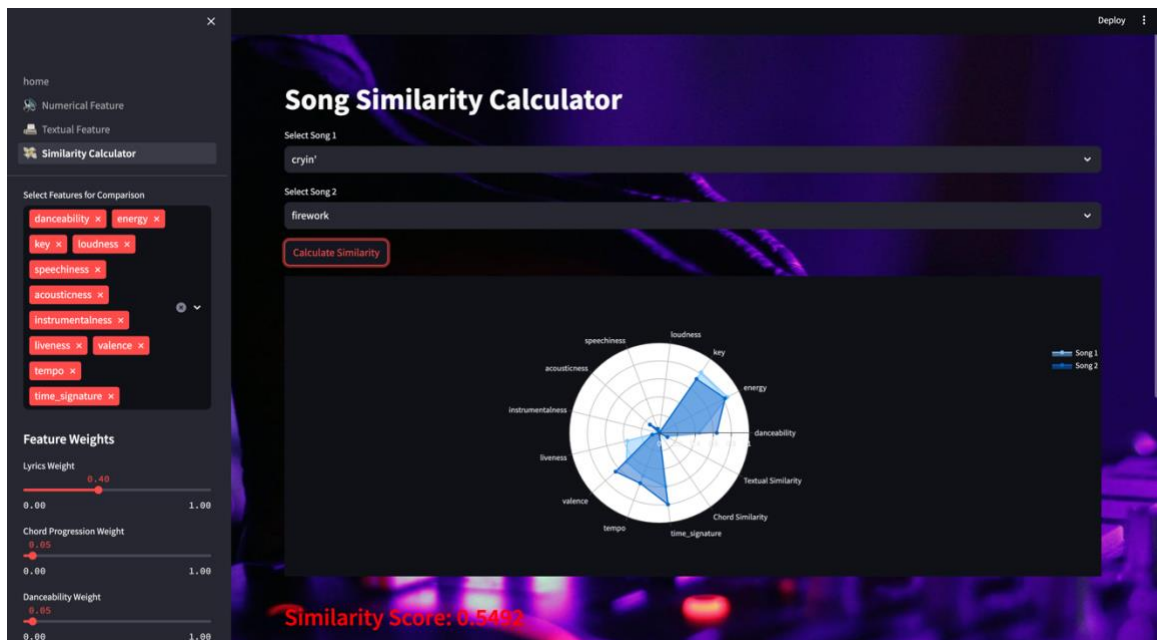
×

home

Numerical Feature

Textual Feature

Similarity Calculator

Select Features for Comparison

danceability × energy × key × loudness × speechiness × acousticness × instrumentalness × liveness × valence × tempo × time_signature ×

Feature Weights

Lyrics Weight

0.40

0.00 1.00

Chord Progression Weight

0.05

0.00 1.00

Danceability Weight

0.05

0.00 1.00

Deploy

Song Similarity Calculator

Select Song 1

cryin'

Select Song 2

firework

Calculate Similarity

loudness

key

energy

danceability

Textual Similarity

Chord Similarity

time_signature

tempo

valence

liveness

instrumentalness

acousticness

speechiness

Song 1

Song 2

Similarity Score: 0.5492